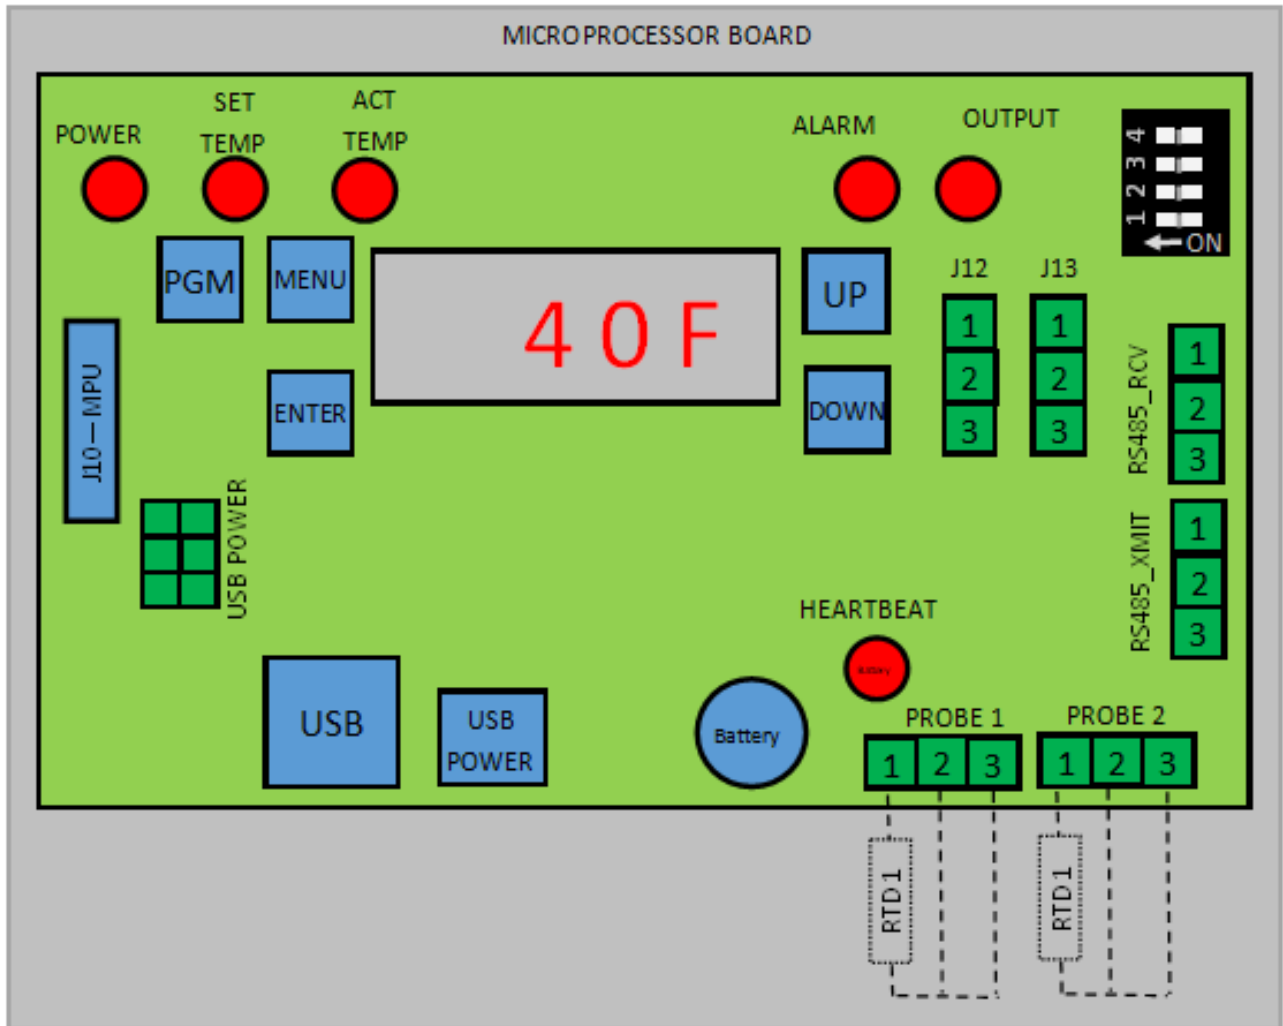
MICROPROCESSOR BOARD

POWER

SET TEMP

ACT TEMP

ALARM

OUTPUT

4 3 2 1 ← ON

PGM

MENU

40F

UP

DOWN

ENTER

J12
1
2
3

J13
1
2
3

RS485_RCV
1
2
3

RS485_XMIT
1
2
3

J10—MPU

USB POWER

HEARTBEAT

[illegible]

USB

USB POWER

Battery

PROBE 1
1 2 3

PROBE 2
1 2 3

RTD1

RTD1